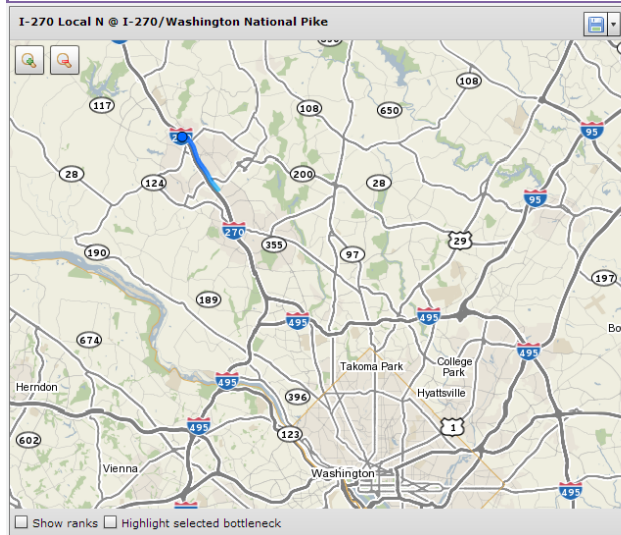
I-270 Local N @ I-270/Washington National Pike

117
108
650
108
95
28
124
200
28
95
270
355
29
190
97
197
189
674
495
495
Bo
495
Takoma Park
College Park
Herndon
495
Hyattsville
396
602
495
123
1
Vienna
Washington
495

Show ranks
Highlight selected bottleneck